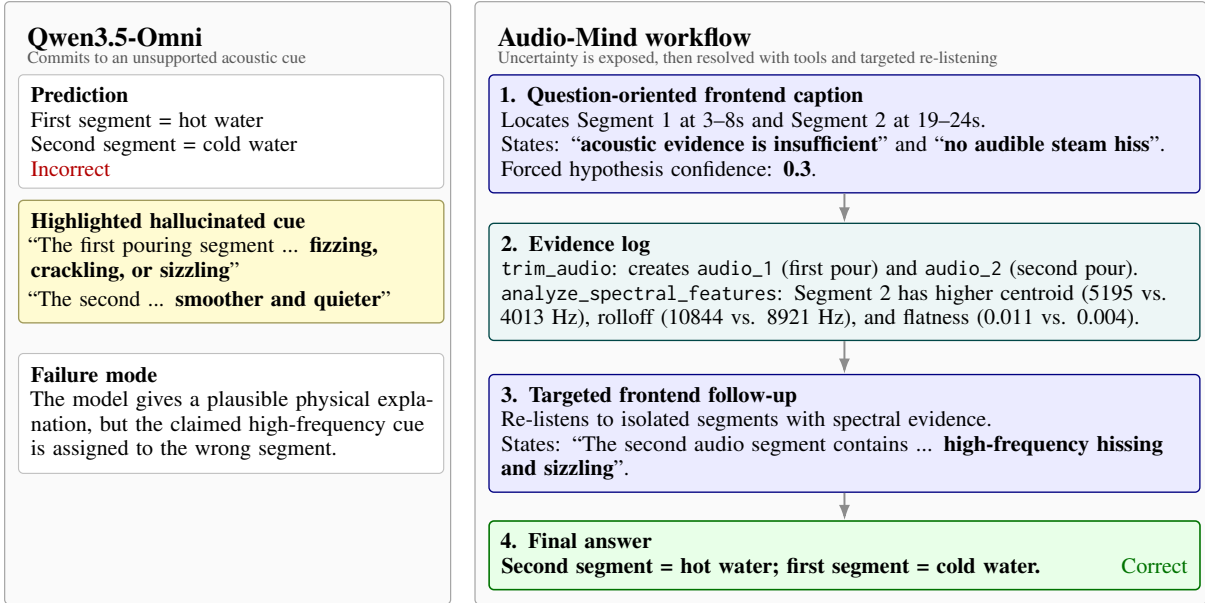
**Qwen3.5-Omni**
Commits to an unsupported acoustic cue

**Prediction**
First segment = hot water
Second segment = cold water
Incorrect

**Highlighted hallucinated cue**
"The first pouring segment ... **fizzing, crackling, or sizzling**"
"The second ... **smoother and quieter**"

**Failure mode**
The model gives a plausible physical explanation, but the claimed high-frequency cue is assigned to the wrong segment.

**Audio-Mind workflow**
Uncertainty is exposed, then resolved with tools and targeted re-listening

**1. Question-oriented frontend caption**
Locates Segment 1 at 3–8s and Segment 2 at 19–24s.
States: "**acoustic evidence is insufficient**" and "**no audible steam hiss**".
Forced hypothesis confidence: **0.3**.

**2. Evidence log**
trim_audio: creates audio_1 (first pour) and audio_2 (second pour).
analyze_spectral_features: Segment 2 has higher centroid (5195 vs. 4013 Hz), rolloff (10844 vs. 8921 Hz), and flatness (0.011 vs. 0.004).

**3. Targeted frontend follow-up**
Re-listens to isolated segments with spectral evidence.
States: "The second audio segment contains ... **high-frequency hissing and sizzling**".

**4. Final answer**
**Second segment = hot water; first segment = cold water.** Correct